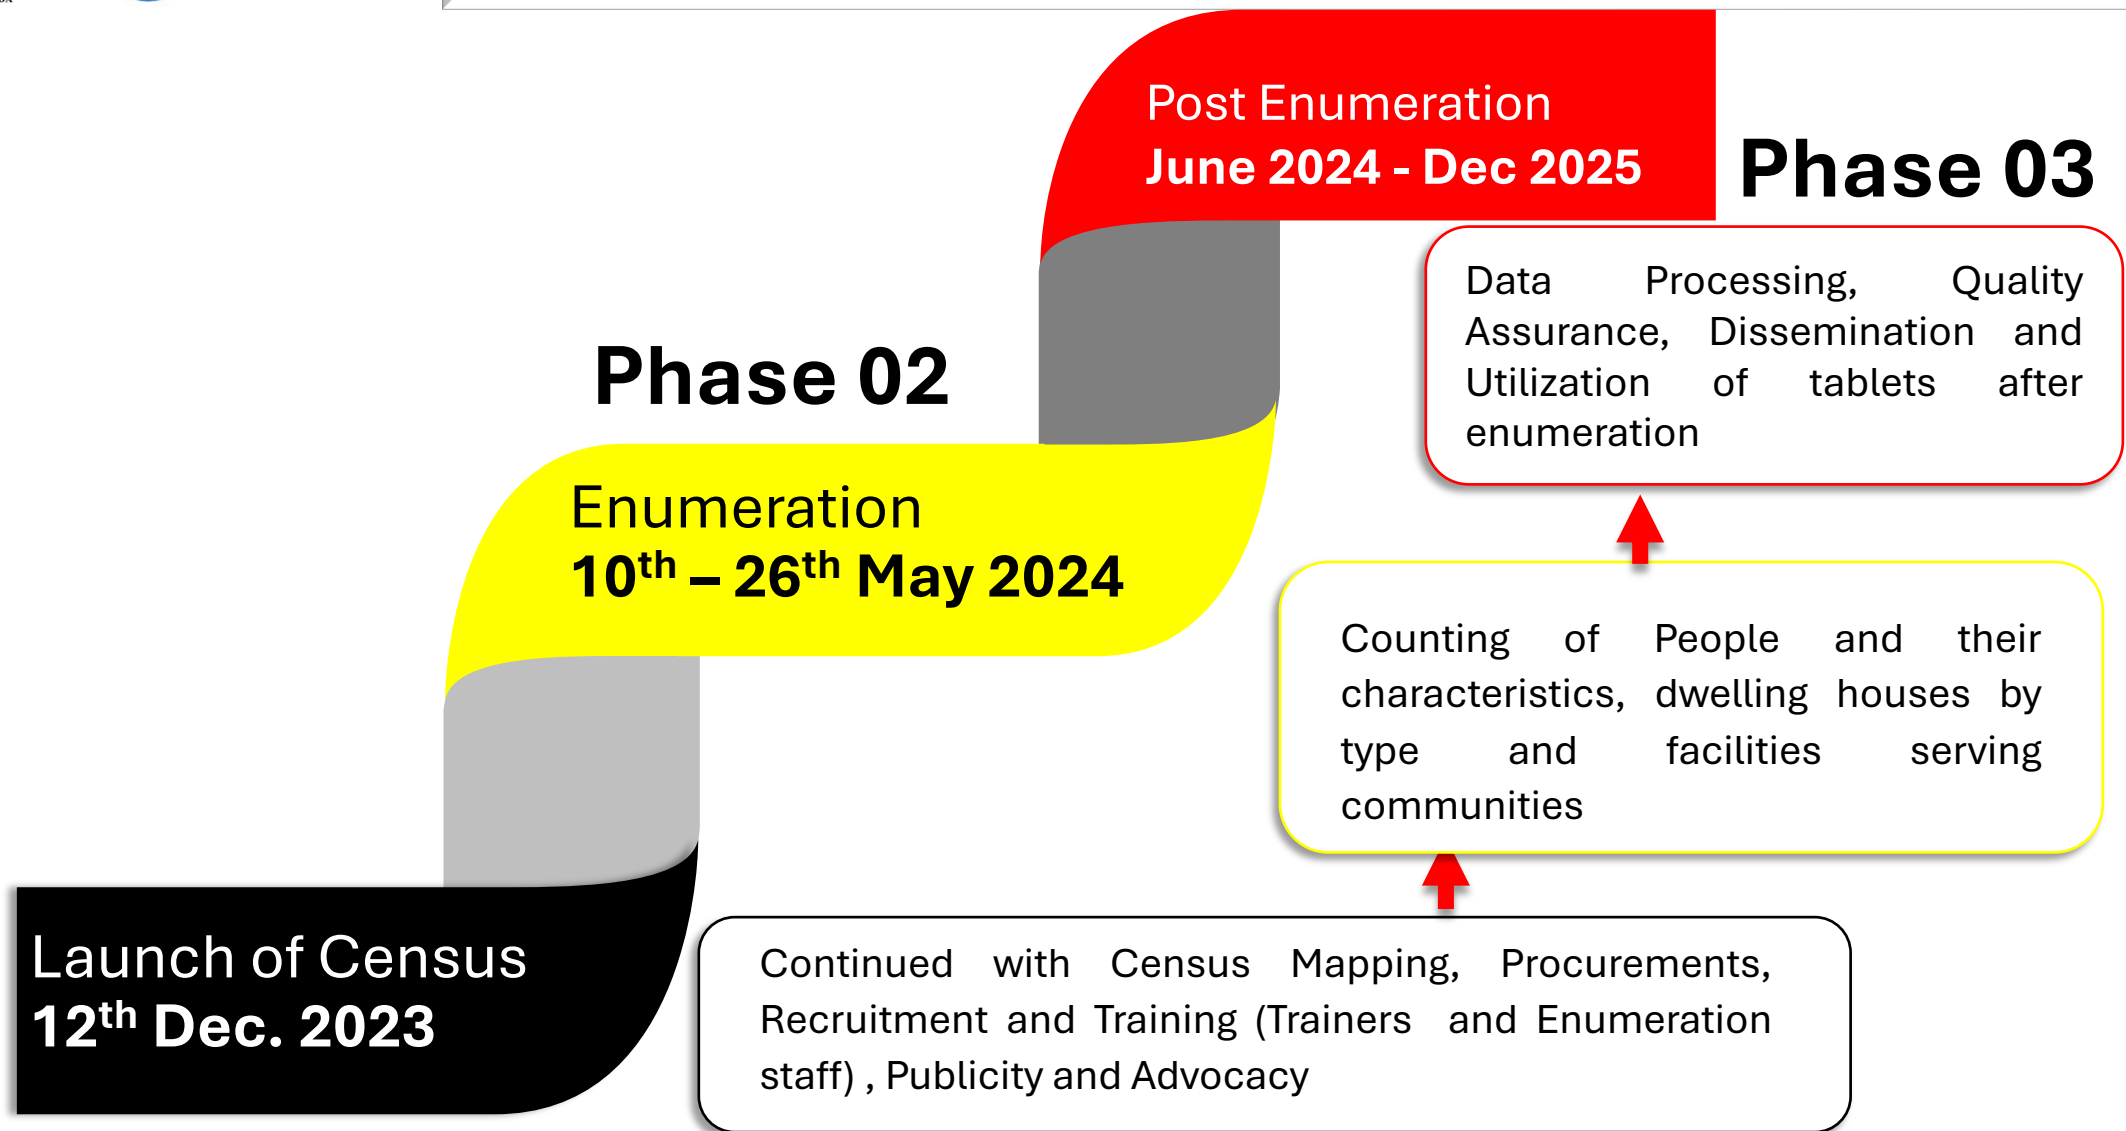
Post Enumeration
June 2024 - Dec 2025

Phase 03

Data Processing, Quality Assurance, Dissemination and Utilization of tablets after enumeration

Phase 02

Enumeration
10$^{th}$ – 26$^{th}$ May 2024

Counting of People and their characteristics, dwelling houses by type and facilities serving communities

Launch of Census
12$^{th}$ Dec. 2023

Continued with Census Mapping, Procurements, Recruitment and Training (Trainers and Enumeration staff) , Publicity and Advocacy